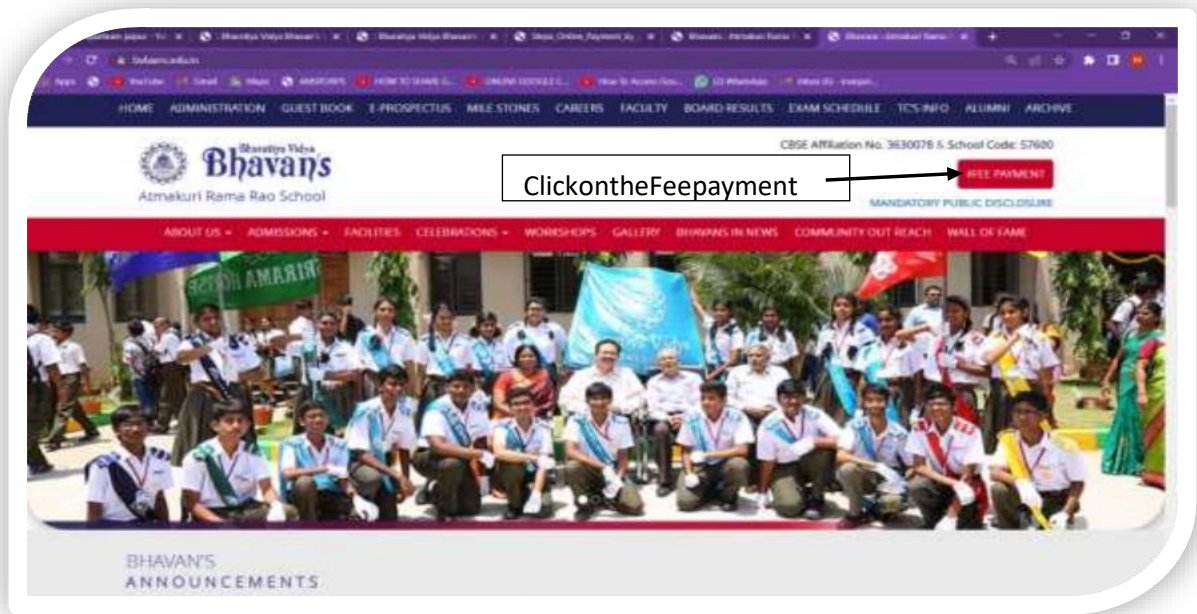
HOME ADMINISTRATION GUEST BOOK E-PROSPECTUS MILE STONES CAREERS FACULTY BOARD RESULTS EXAM SCHEDULE TCS INFO ALUMNI ARCHIVE

Bharatiya Vidya Bhavan's
Atmakuri Rama Rao School

CBSE Affiliation No. 3630078 & School Code: 57600

ClickontheFeepayment

FEE PAYMENT

MANDATORY PUBLIC DISCLOSURE

ABOUT US ADMISSIONS FACILITIES CELEBRATIONS WORKSHOPS GALLERY BHAVANS IN NEWS COMMUNITY OUT REACH WALL OF FAME

BHAVAN'S
ANNOUNCEMENTS